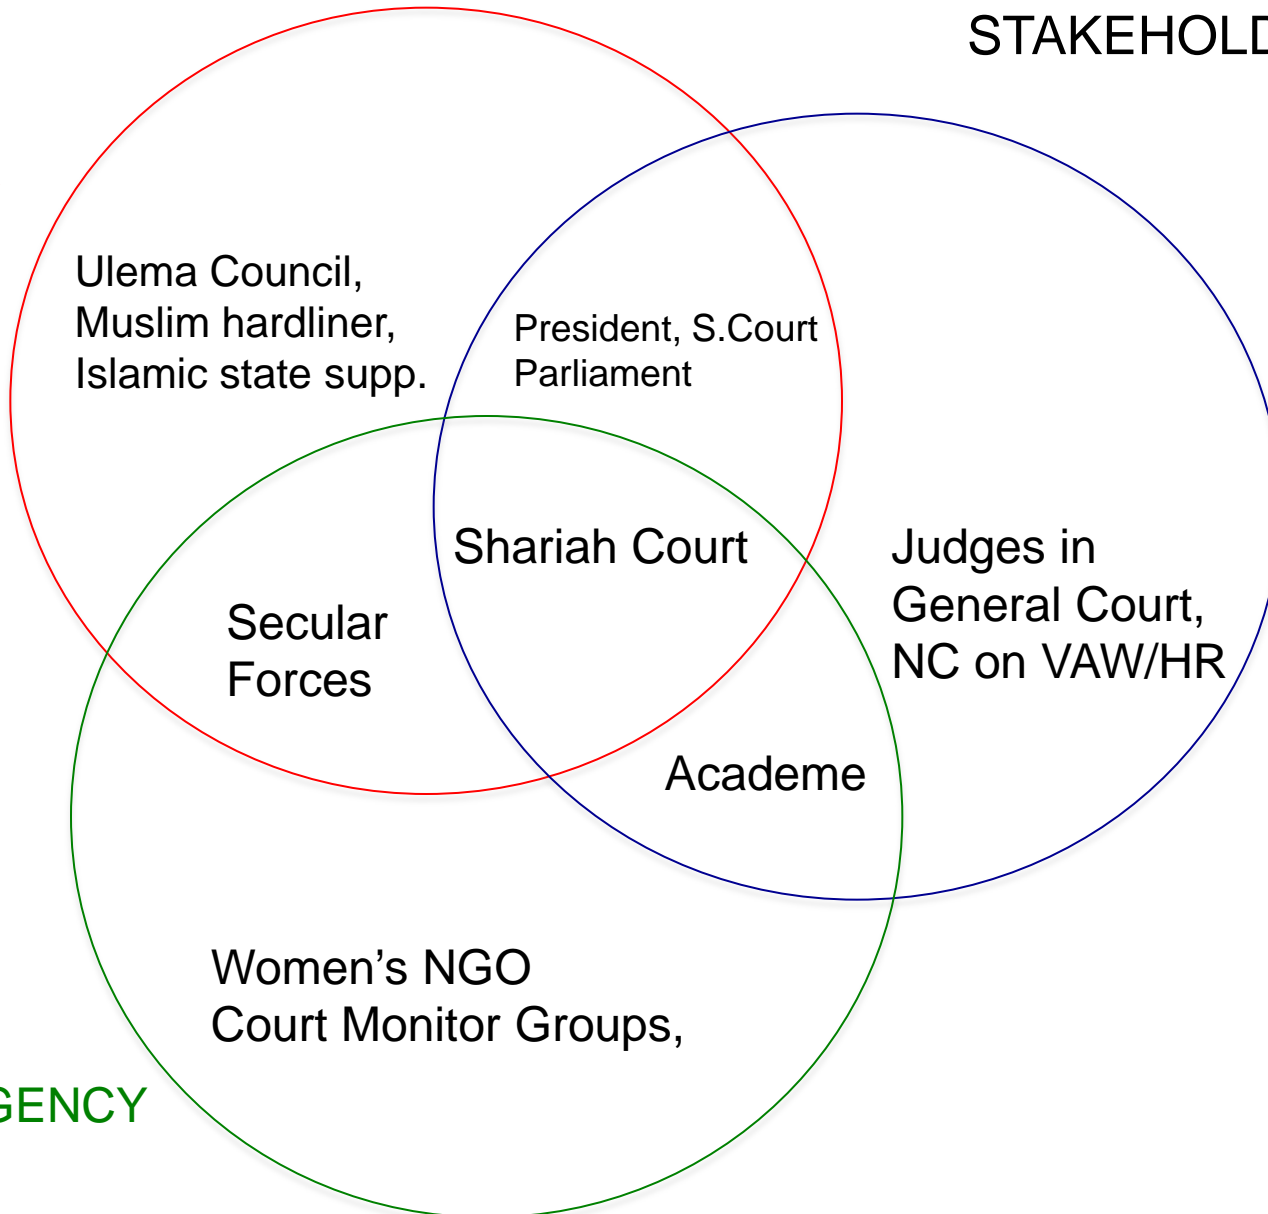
STAKEHOLD

Ulema Council, Muslim hardliner, Islamic state supp.

President, S.Court Parliament

Shariah Court

Secular Forces

Judges in General Court, NC on VAW/HR

Academe

Women’s NGO Court Monitor Groups,

GENCY